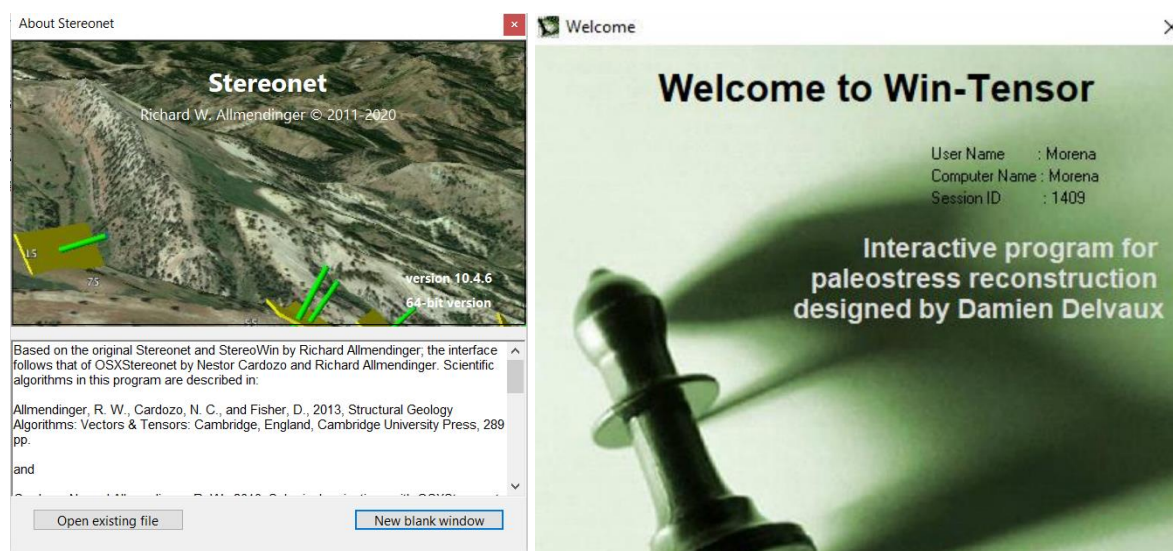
About Stereonet

Stereonet
Richard W. Allmendinger © 2011-2020

15
75
version 10.4.6
64-bit version
55

Based on the original Stereonet and StereoWin by Richard Allmendinger; the interface follows that of OSXStereonet by Nestor Cardozo and Richard Allmendinger. Scientific algorithms in this program are described in:

Allmendinger, R. W., Cardozo, N. C., and Fisher, D., 2013, Structural Geology Algorithms: Vectors & Tensors: Cambridge, England, Cambridge University Press, 289 pp.

and

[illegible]

Open existing file
New blank window

Welcome

Welcome to Win-Tensor

User Name : Morena
Computer Name : Morena
Session ID : 1409

Interactive program for paleostress reconstruction designed by Damien Delvaux